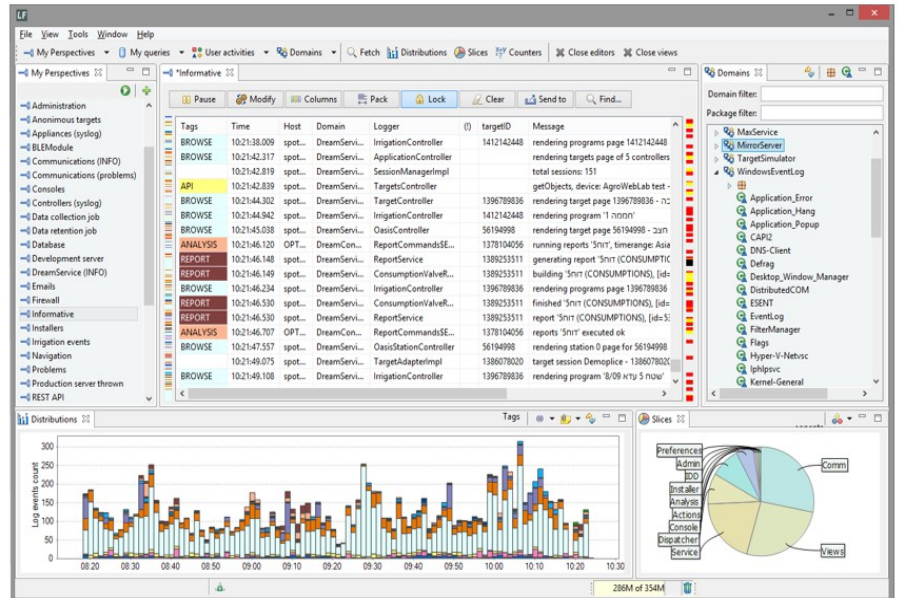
LF

File View Tools Window Help

My Perspectives ▾ My queries ▾ User activities ▾ Domains ▾ Fetch Distributions Slices Counters Close editors Close views

My Perspectives

Administration
Anonimous targets
Appliances (syslog)
BLEModule
Communications (INFO)
Communications (problems)
Consoles
Controllers (syslog)
Data collection job
Data retention job
Database
Development server
DreamService (INFO)
Emails
Firewall
Informative
Installers
Irrigation events
Navigation
Problems
Production server thrown
REST API

*Informative

Pause Modify Columns Pack Lock Clear Send to Find...

| Tags | Time | Host | Domain | Logger | (!) | targetID | Message |
|---|---|---|---|---|---|---|---|
| BROWSE | 10:21:38.009 | spot... | DreamServi... | IrrigationController | | 1412142448 | rendering programs page 1412142448 |
| BROWSE | 10:21:42.317 | spot... | DreamServi... | ApplicationController | | | rendering targets page of 5 controllers |
| | 10:21:42.819 | spot... | DreamServi... | SessionManagerImpl | | | total sessions: 151 |
| API | 10:21:42.839 | spot... | DreamServi... | TargetsController | | | getObjects, device: AgroWebLab test - |
| BROWSE | 10:21:44.302 | spot... | DreamServi... | TargetController | | 1396789836 | rendering target page 1396789836 - בה |
| BROWSE | 10:21:44.942 | spot... | DreamServi... | IrrigationController | | 1412142448 | rendering program '1 חממה' |
| BROWSE | 10:21:45.038 | spot... | DreamServi... | OasisController | | 56194998 | rendering target page 56194998 - חוגב |
| ANALYSIS | 10:21:46.120 | OPT... | DreamCon... | ReportCommandsSE... | | 1378104056 | running reports 'דוח5', timerange: Asia |
| REPORT | 10:21:46.148 | spot... | DreamServi... | ReportService | | 1389253511 | generating report 'דוח5' (CONSUMPTIC |
| REPORT | 10:21:46.149 | spot... | DreamServi... | ConsumptionValveR... | | 1389253511 | building 'דוח5' (CONSUMPTIONS), [id= |
| BROWSE | 10:21:46.234 | spot... | DreamServi... | IrrigationController | | 1396789836 | rendering programs page 1396789836 |
| REPORT | 10:21:46.530 | spot... | DreamServi... | ConsumptionValveR... | | 1389253511 | finished 'דוח5' (CONSUMPTIONS), [id= |
| REPORT | 10:21:46.530 | spot... | DreamServi... | ReportService | | 1389253511 | report 'דוח5' (CONSUMPTIONS), [id=5: |
| ANALYSIS | 10:21:46.707 | OPT... | DreamCon... | ReportCommandsSE... | | 1378104056 | reports 'דוח5' executed ok |
| BROWSE | 10:21:47.557 | spot... | DreamServi... | OasisStationController | | 56194998 | rendering station 0 page for 56194998 |
| | 10:21:49.075 | spot... | DreamServi... | TargetAdapterImpl | | 1386078020 | target session Demoplice - 138607802( |
| BROWSE | 10:21:49.108 | spot... | DreamServi... | IrrigationController | | 1396789836 | rendering program 'שטח 5 עזא 8/09' |

Domains

Domain filter:
Package filter:

MaxService
MirrorServer
TargetSimulator
WindowsEventLog
Application_Error
Application_Hang
Application_Popup
CAPI2
DNS-Client
Defrag
Desktop_Window_Manager
DistributedCOM
ESENT
EventLog
FilterManager
Flags
Hyper-V-Netvsc
Iphlpsvc
Kernel-General

Distributions

Tags

Log events count
0 25 50 75 100 125 150 175 200 225 250 275 300
08:20 08:30 08:40 08:50 09:00 09:10 09:20 09:30 09:40 09:50 10:00 10:10 10:20 10:30

Slices

Preferences
Admin
IDD
Installer
Analysis
Actions
Console
Dispatcher
Service
Comm
Views

286M of 354M